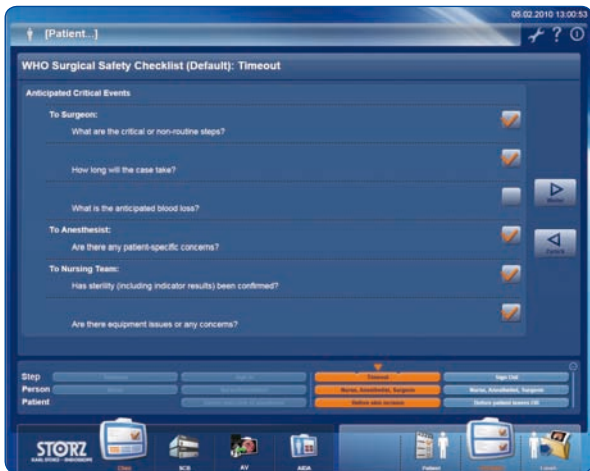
05.02.2010 13:00:53

[Patient...]

? ⓘ

WHO Surgical Safety Checklist (Default): Timeout

Anticipated Critical Events

To Surgeon:

What are the critical or non-routine steps?

How long will the case take?

What is the anticipated blood loss?

To Anesthesist:

Are there any patient-specific concerns?

To Nursing Team:

Has sterility (including indicator results) been confirmed?

Are there equipment issues or any concerns?

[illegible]

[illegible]

| Step | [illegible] | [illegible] | Timeout | Sign Out |
|---|---|---|---|---|
| Person | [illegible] | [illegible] | Nurse, Anesthetist, Surgeon | Nurse, Anesthetist, Surgeon |
| Patient | | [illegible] | Before skin incision | Before patient leaves OR |

STORZ KARL STORZ—ENDOSKOPE

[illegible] SCB AV AIDA Patient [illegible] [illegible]